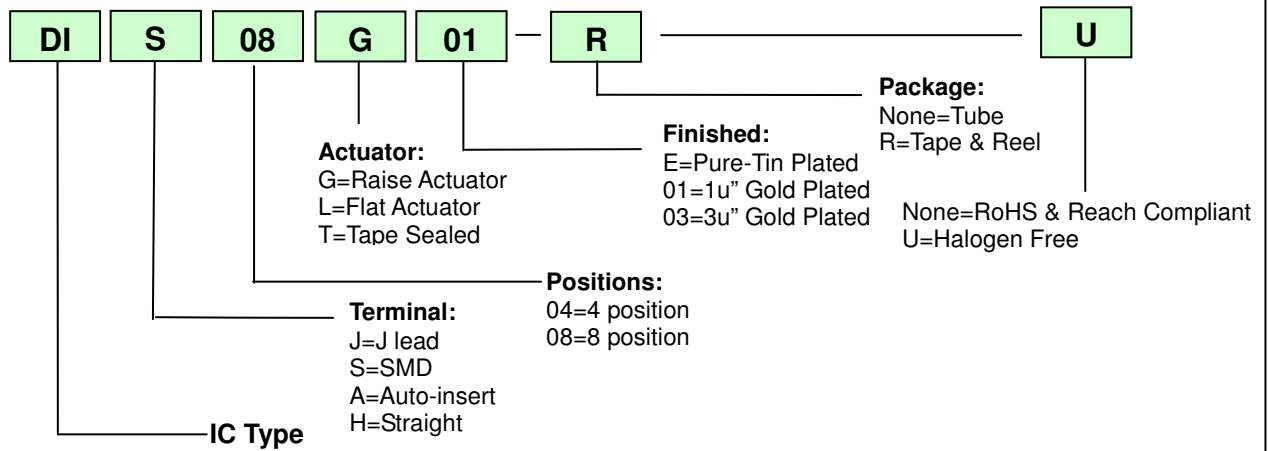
DI S 08 G 01 – R U

Package:
None=Tube
R=Tape & Reel

Finished:
E=Pure-Tin Plated
01=1u" Gold Plated
03=3u" Gold Plated

Actuator:
G=Raise Actuator
L=Flat Actuator
T=Tape Sealed

None=RoHS & Reach Compliant
U=Halogen Free

Positions:
04=4 position
08=8 position

Terminal:
J=J lead
S=SMD
A=Auto-insert
H=Straight

IC Type